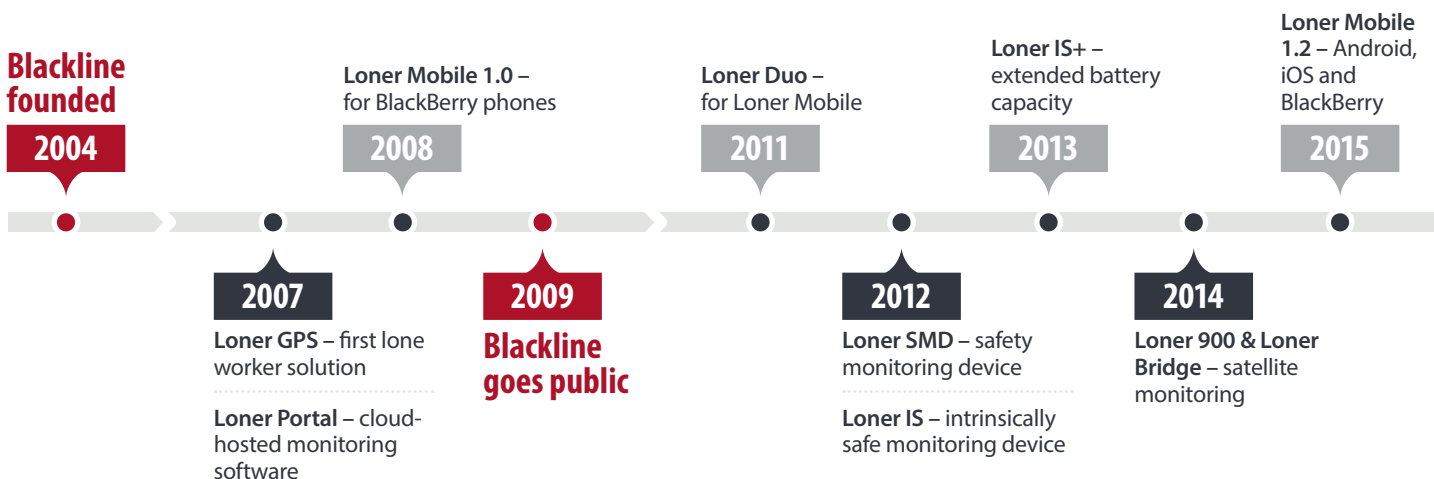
Blackline founded

2004

2007

Loner GPS – first lone worker solution

Loner Portal – cloud-hosted monitoring software

Loner Mobile 1.0 – for BlackBerry phones

2008

2009

Blackline goes public

Loner Duo – for Loner Mobile

2011

2012

Loner SMD – safety monitoring device

Loner IS – intrinsically safe monitoring device

Loner IS+ – extended battery capacity

2013

2014

Loner 900 & Loner Bridge – satellite monitoring

Loner Mobile 1.2 – Android, iOS and BlackBerry

2015